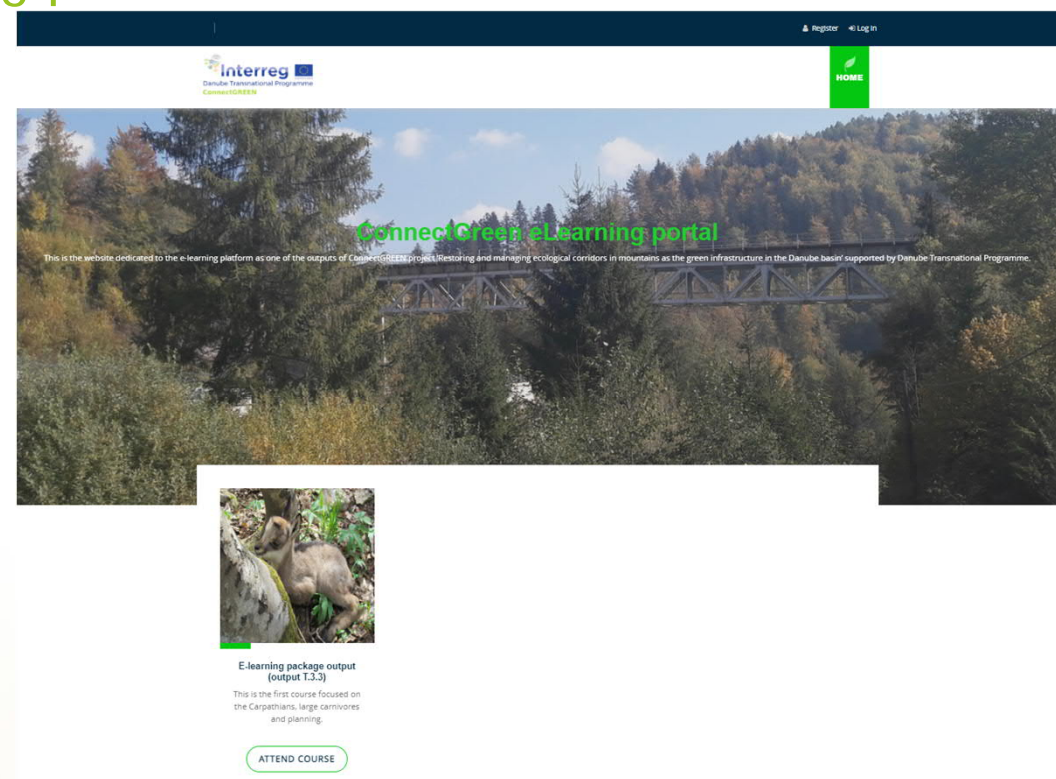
Register Log in

Interreg
Danube Transnational Programme
ConnectGREEN

HOME

ConnectGreen eLearning portal

This is the website dedicated to the e-learning platform as one of the outputs of ConnectGREEN project 'Restoring and managing ecological corridors in mountains as the green infrastructure in the Danube basin' supported by Danube Transnational Programme.

E-learning package output (output T.3.3)

This is the first course focused on the Carpathians, large carnivores and planning.

ATTEND COURSE